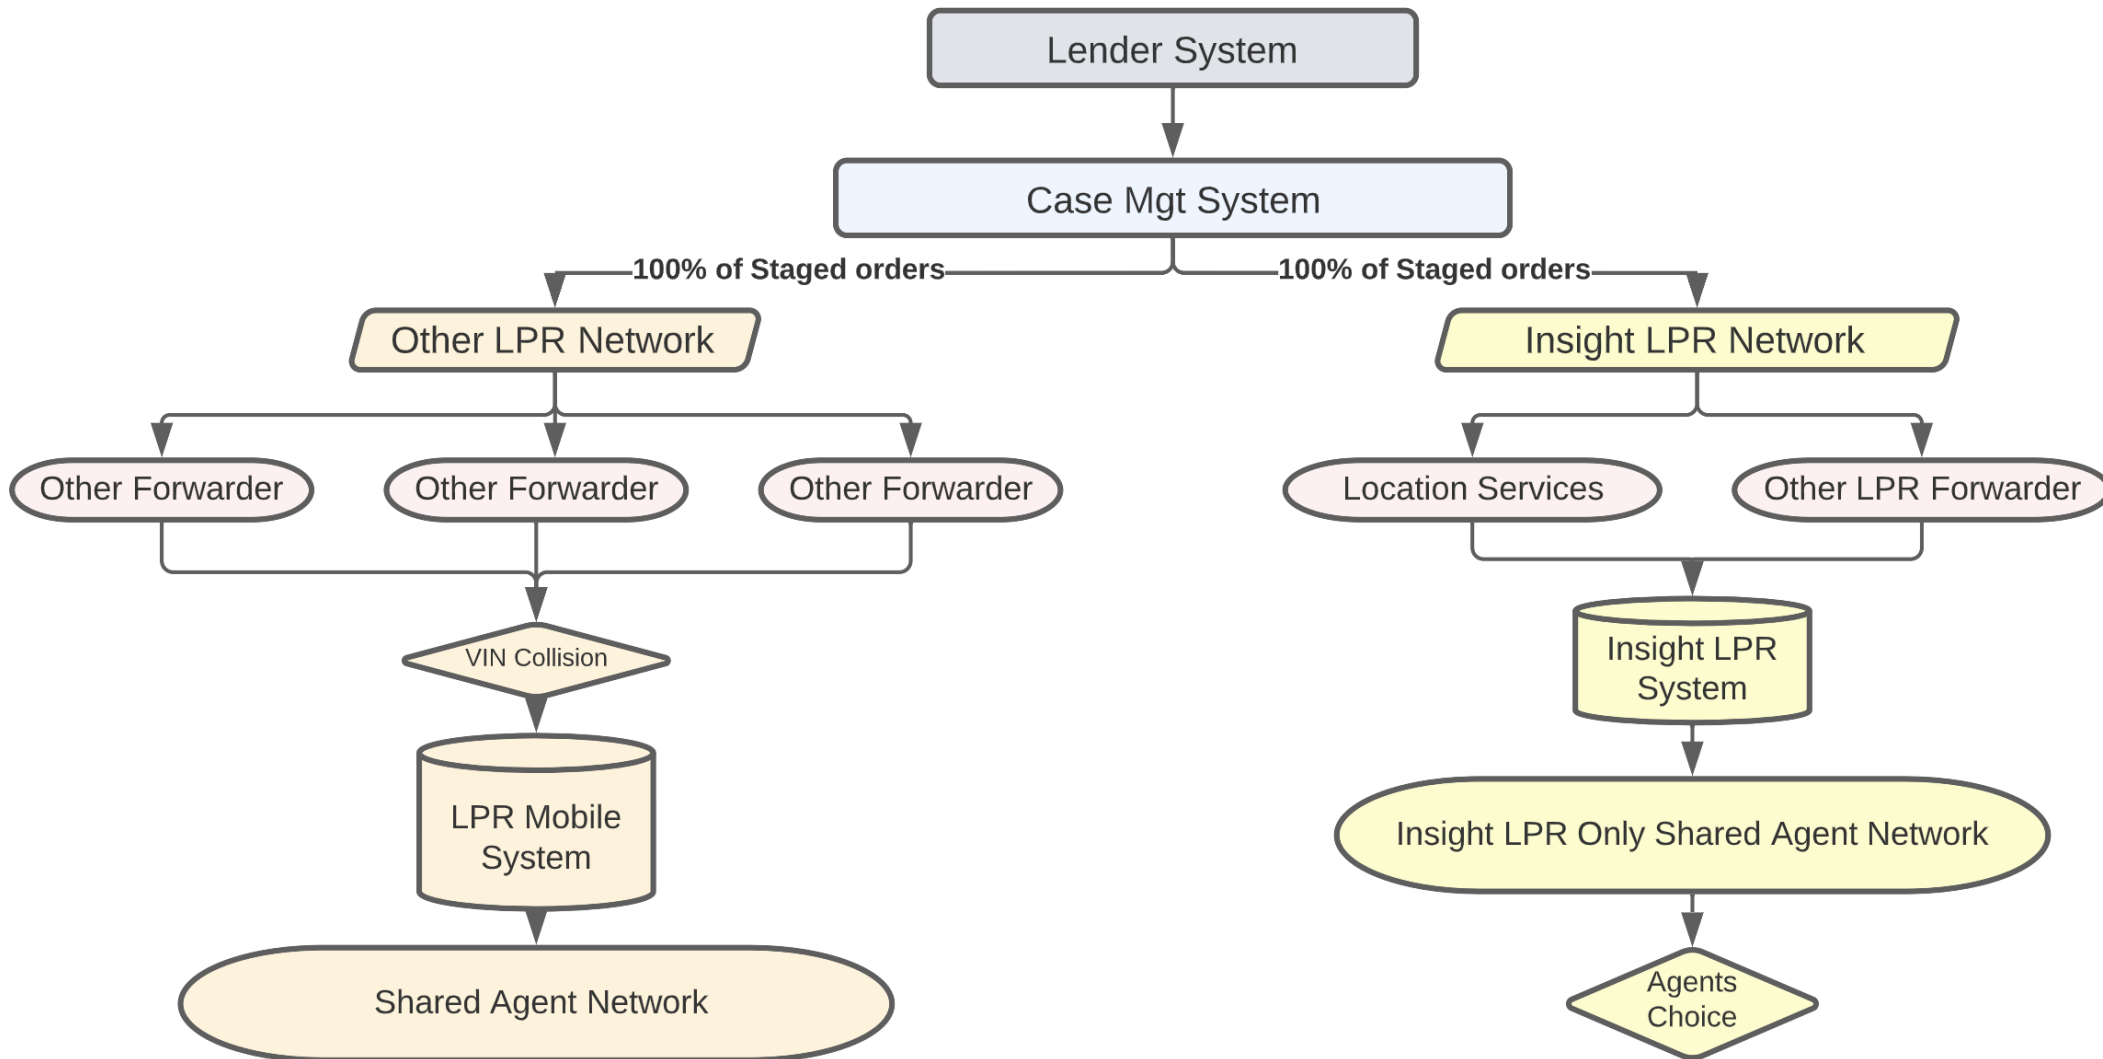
Lender System

Case Mgt System

100% of Staged orders

100% of Staged orders

Other LPR Network

Insight LPR Network

Other Forwarder

Other Forwarder

Other Forwarder

Location Services

Other LPR Forwarder

VIN Collision

Insight LPR System

LPR Mobile System

Insight LPR Only Shared Agent Network

Shared Agent Network

Agents Choice